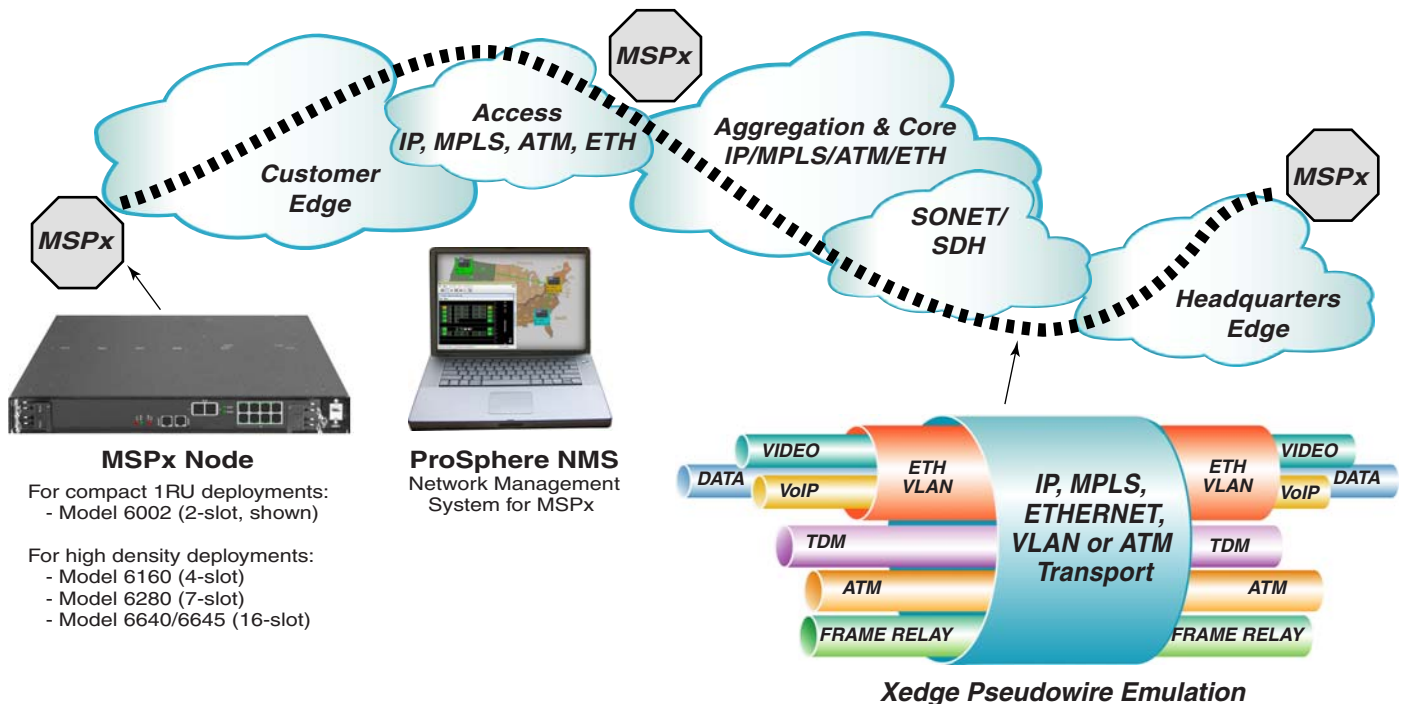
MSPx

Access
IP, MPLS, ATM, ETH

Aggregation & Core
IP/MPLS/ATM/ETH

Customer
Edge

SONET/
SDH

MSPx

MSPx

Headquarters
Edge

MSPx Node
For compact 1RU deployments:
- Model 6002 (2-slot, shown)

For high density deployments:
- Model 6160 (4-slot)
- Model 6280 (7-slot)
- Model 6640/6645 (16-slot)

ProSphere NMS
Network Management
System for MSPx

VIDEO
DATA
VoIP
ETH
VLAN
TDM
ATM
FRAME RELAY

IP, MPLS,
ETHERNET,
VLAN or ATM
Transport

ETH
VLAN
VIDEO
VoIP
DATA
TDM
ATM
FRAME RELAY

Xedge Pseudowire Emulation